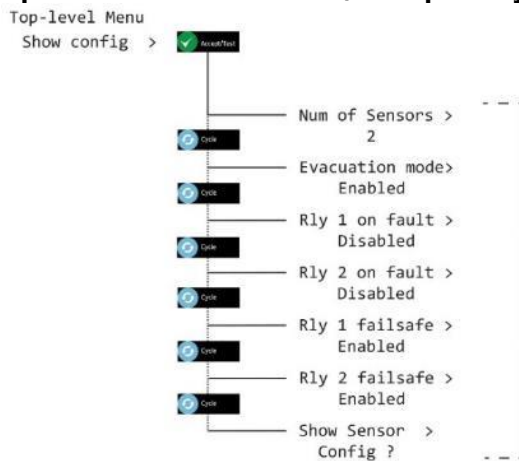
Top-level Menu
Show config > Accept/Test

Num of Sensors >
2

Cycle

Evacuation mode>
Enabled

Cycle

Rly 1 on fault >
Disabled

Cycle

Rly 2 on fault >
Disabled

Cycle

Rly 1 failsafe >
Enabled

Cycle

Rly 2 failsafe >
Enabled

Cycle

Show Sensor >
Config ?